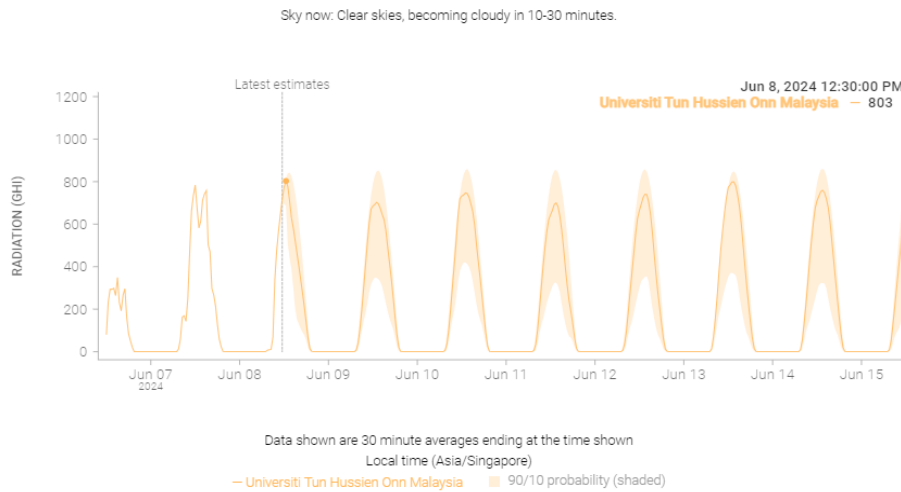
Sky now: Clear skies, becoming cloudy in 10-30 minutes.

Latest estimates

Jun 8, 2024 12:30:00 PM
Universiti Tun Hussien Onn Malaysia — 803

RADIATION (GHI)

1200
1000
800
600
400
200
0

Jun 07
2024
Jun 08
Jun 09
Jun 10
Jun 11
Jun 12
Jun 13
Jun 14
Jun 15

Data shown are 30 minute averages ending at the time shown
Local time (Asia/Singapore)
— Universiti Tun Hussien Onn Malaysia 90/10 probability (shaded)